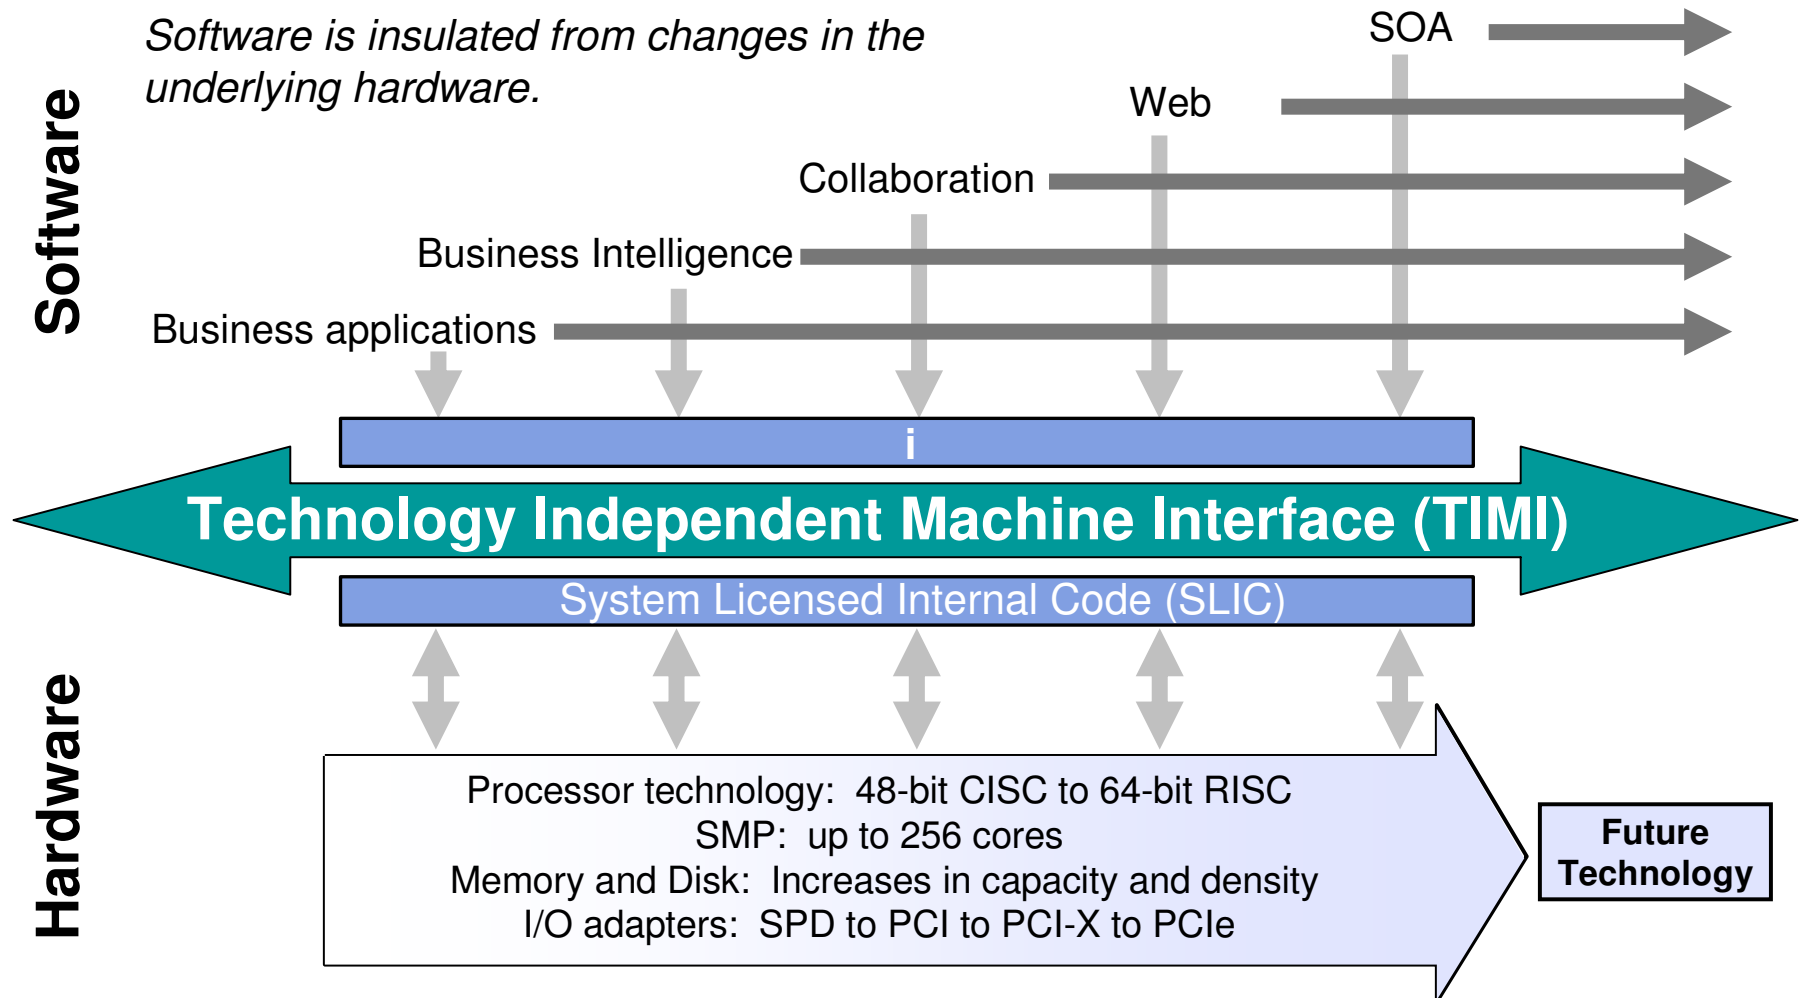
Software

Software is insulated from changes in the underlying hardware.

SOA

Web

Collaboration

Business Intelligence

Business applications

i

Technology Independent Machine Interface (TIMI)

System Licensed Internal Code (SLIC)

Hardware

Processor technology: 48-bit CISC to 64-bit RISC
SMP: up to 256 cores
Memory and Disk: Increases in capacity and density
I/O adapters: SPD to PCI to PCI-X to PCIe

Future Technology